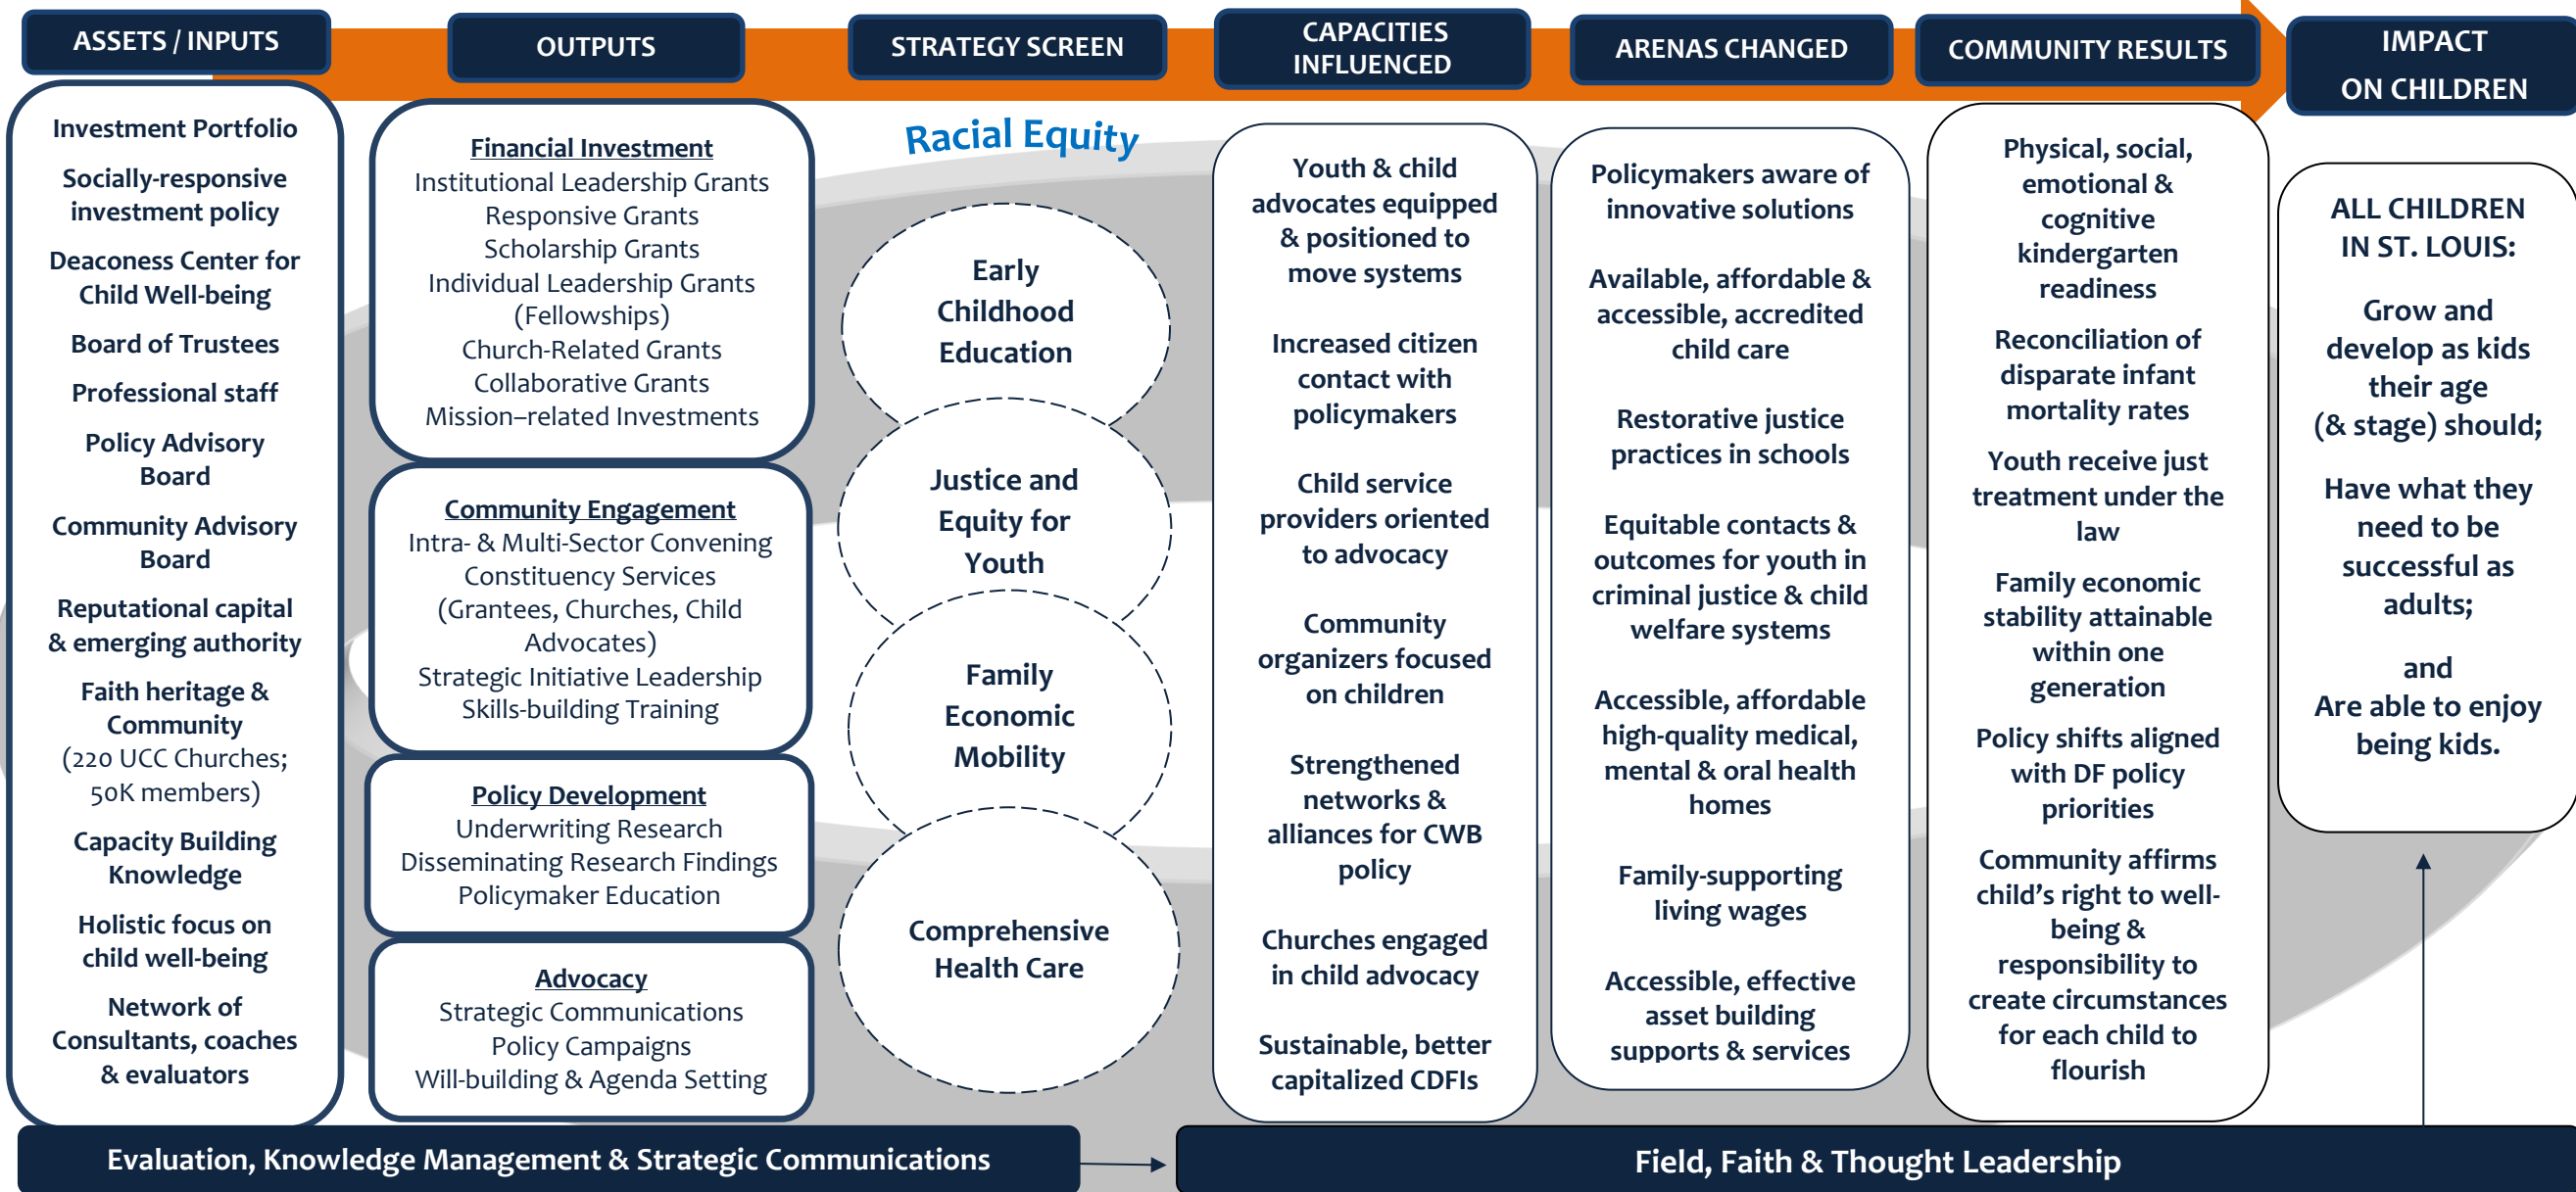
ASSETS / INPUTS

OUTPUTS

STRATEGY SCREEN

CAPACITIES INFLUENCED

ARENAS CHANGED

COMMUNITY RESULTS

IMPACT ON CHILDREN

Investment Portfolio

Socially-responsive investment policy

Deaconess Center for Child Well-being

Board of Trustees

Professional staff

Policy Advisory Board

Community Advisory Board

Reputational capital & emerging authority

Faith heritage & Community (220 UCC Churches; 50K members)

Capacity Building Knowledge

Holistic focus on child well-being

Network of Consultants, coaches & evaluators

Financial Investment
Institutional Leadership Grants
Responsive Grants
Scholarship Grants
Individual Leadership Grants (Fellowships)
Church-Related Grants
Collaborative Grants
Mission–related Investments

Community Engagement
Intra- & Multi-Sector Convening
Constituency Services (Grantees, Churches, Child Advocates)
Strategic Initiative Leadership
Skills-building Training

Policy Development
Underwriting Research
Disseminating Research Findings
Policymaker Education

Advocacy
Strategic Communications
Policy Campaigns
Will-building & Agenda Setting

Racial Equity

Early Childhood Education

Justice and Equity for Youth

Family Economic Mobility

Comprehensive Health Care

Youth & child advocates equipped & positioned to move systems

Increased citizen contact with policymakers

Child service providers oriented to advocacy

Community organizers focused on children

Strengthened networks & alliances for CWB policy

Churches engaged in child advocacy

Sustainable, better capitalized CDFIs

Policymakers aware of innovative solutions

Available, affordable & accessible, accredited child care

Restorative justice practices in schools

Equitable contacts & outcomes for youth in criminal justice & child welfare systems

Accessible, affordable high-quality medical, mental & oral health homes

Family-supporting living wages

Accessible, effective asset building supports & services

Physical, social, emotional & cognitive kindergarten readiness

Reconciliation of disparate infant mortality rates

Youth receive just treatment under the law

Family economic stability attainable within one generation

Policy shifts aligned with DF policy priorities

Community affirms child's right to well-being & responsibility to create circumstances for each child to flourish

ALL CHILDREN IN ST. LOUIS:

Grow and develop as kids their age (& stage) should;

Have what they need to be successful as adults;

and
Are able to enjoy being kids.

Evaluation, Knowledge Management & Strategic Communications

Field, Faith & Thought Leadership